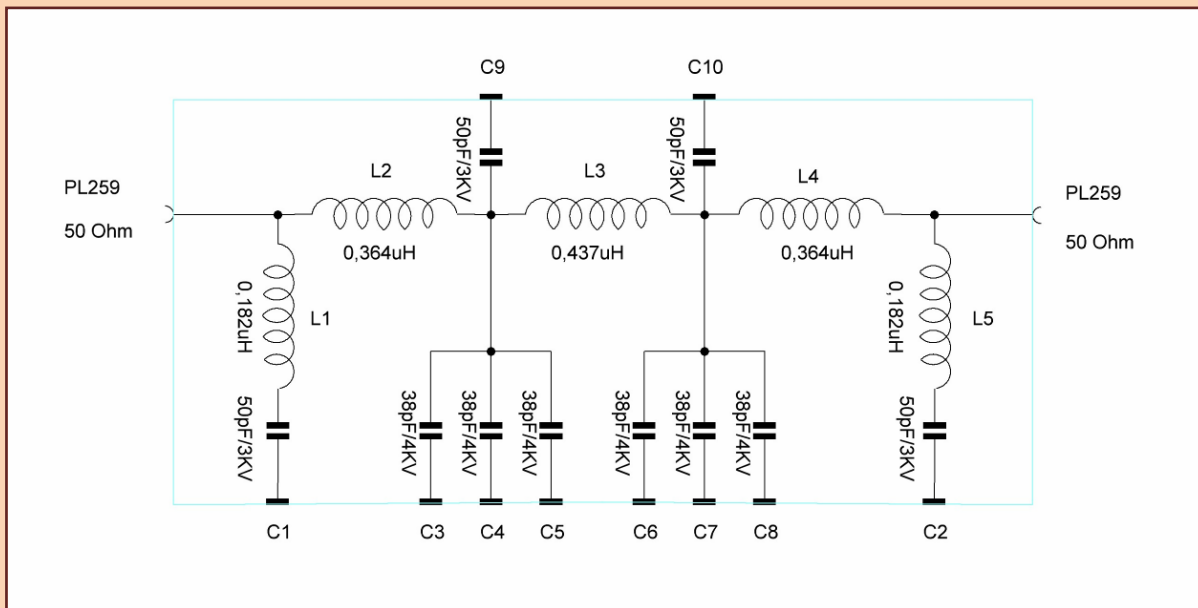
C9

C10

50pF/3KV

50pF/3KV

PL259

50 Ohm

L2

0,364uH

L3

0,437uH

L4

0,364uH

PL259

50 Ohm

0,182uH

L1

50pF/3KV

38pF/4KV

38pF/4KV

38pF/4KV

38pF/4KV

38pF/4KV

38pF/4KV

0,182uH

L5

50pF/3KV

C1

C3

C4

C5

C6

C7

C8

C2